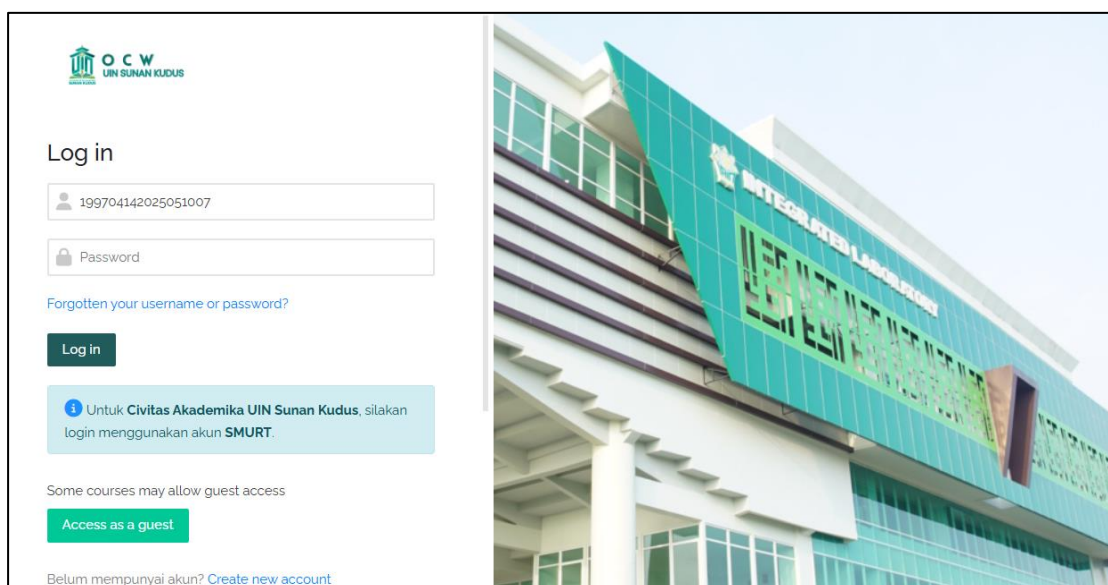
OCW
UIN SUNAN KUDUS

Log in

199704142025051007

Password

Forgotten your username or password?

Log in

Untuk **Civitas Akademika UIN Sunan Kudus**, silakan login menggunakan akun **SMURT**.

Some courses may allow guest access

Access as a guest

Belum mempunyai akun? Create new account

INTEGRATED LABORATORY